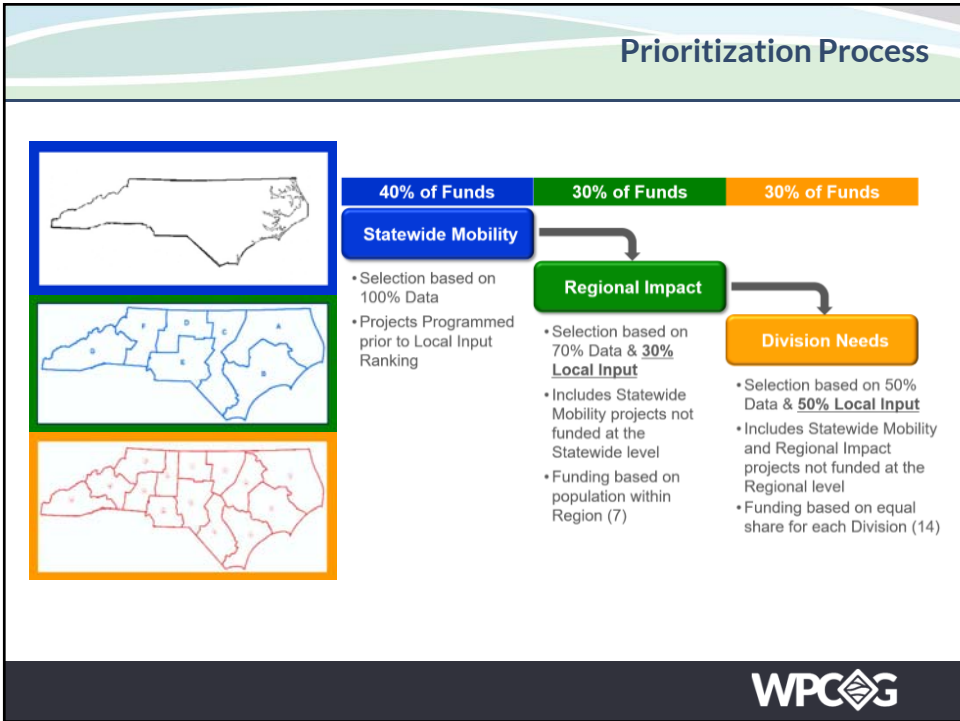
Prioritization Process

40% of Funds

30% of Funds

30% of Funds

Statewide Mobility

• Selection based on 100% Data

• Projects Programmed prior to Local Input Ranking

Regional Impact

• Selection based on 70% Data & 30% Local Input

• Includes Statewide Mobility projects not funded at the Statewide level

• Funding based on population within Region (7)

Division Needs

• Selection based on 50% Data & 50% Local Input

• Includes Statewide Mobility and Regional Impact projects not funded at the Regional level

• Funding based on equal share for each Division (14)

F D C A G E B

WPCOG